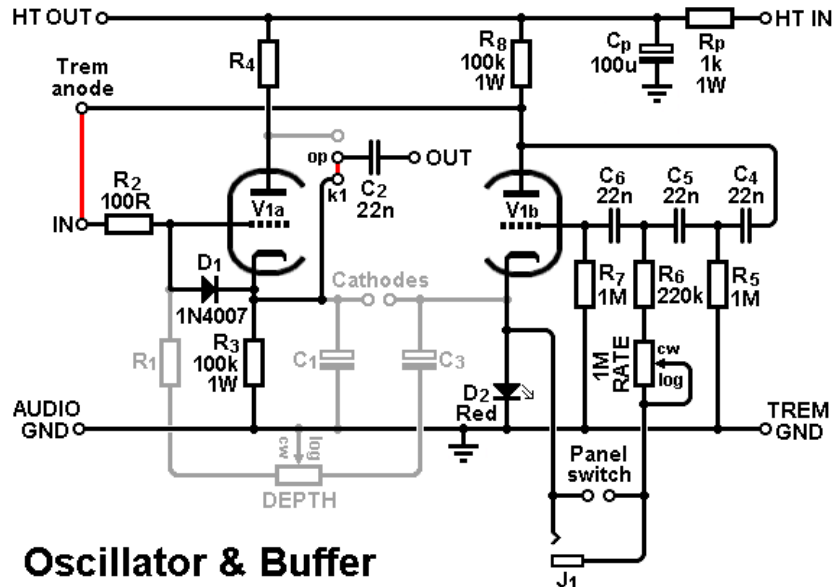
HT OUT

HT IN

R4

R8
100k
1W

Cp
100u

Rp
1k
1W

Trem
anode

op

OUT

k1

C2
22n

R2
100R

IN

V1a

V1b

C6
22n

C5
22n

C4
22n

D1

1N4007

Cathodes

R7
1M

R6
220k

R5
1M

R1

R3
100k
1W

C1

C3

1M
RATE

cw

log

D2
Red

AUDIO
GND

TREM
GND

Panel
switch

cw

log

DEPTH

Oscillator & Buffer

J1